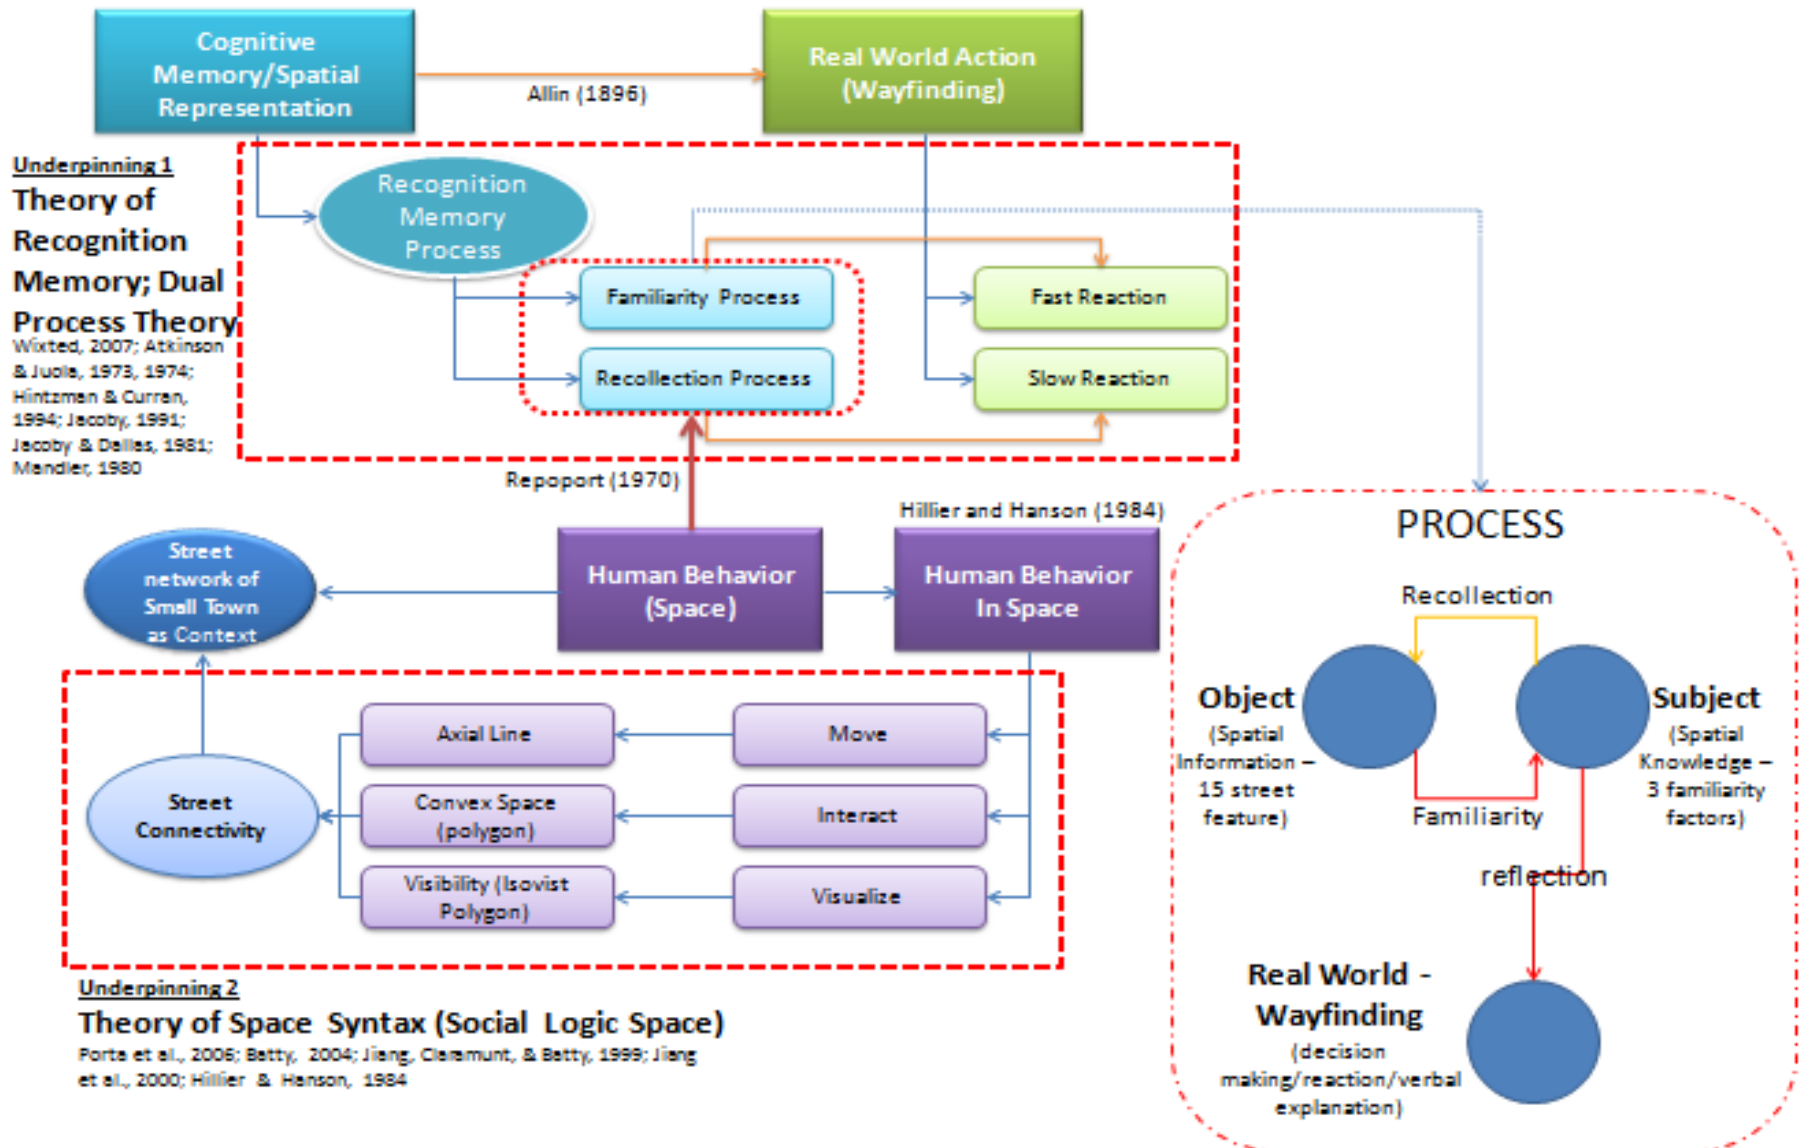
Cognitive Memory/Spatial Representation

Allin (1896)

Real World Action (Wayfinding)

Underpinning 1

Theory of Recognition Memory; Dual Process Theory

Wixted, 2007; Atkinson & Juola, 1973, 1974; Hintzman & Curran, 1994; Jacoby, 1991; Jacoby & Dallas, 1981; Mandler, 1980

Recognition Memory Process

Familiarity Process

Recollection Process

Fast Reaction

Slow Reaction

Repoport (1970)

Hillier and Hanson (1984)

Street network of Small Town as Context

Human Behavior (Space)

Human Behavior In Space

Axial Line

Move

Street Connectivity

Convex Space (polygon)

Interact

Visibility (Isovist Polygon)

Visualize

Underpinning 2

Theory of Space Syntax (Social Logic Space)

Porta et al., 2006; Batty, 2004; Jiang, Claramunt, & Batty, 1999; Jiang et al., 2000; Hillier & Hanson, 1984

PROCESS

Recollection

Object (Spatial Information – 15 street feature)

Subject (Spatial Knowledge – 3 familiarity factors)

Familiarity

reflection

Real World - Wayfinding (decision making/reaction/verbal explanation)